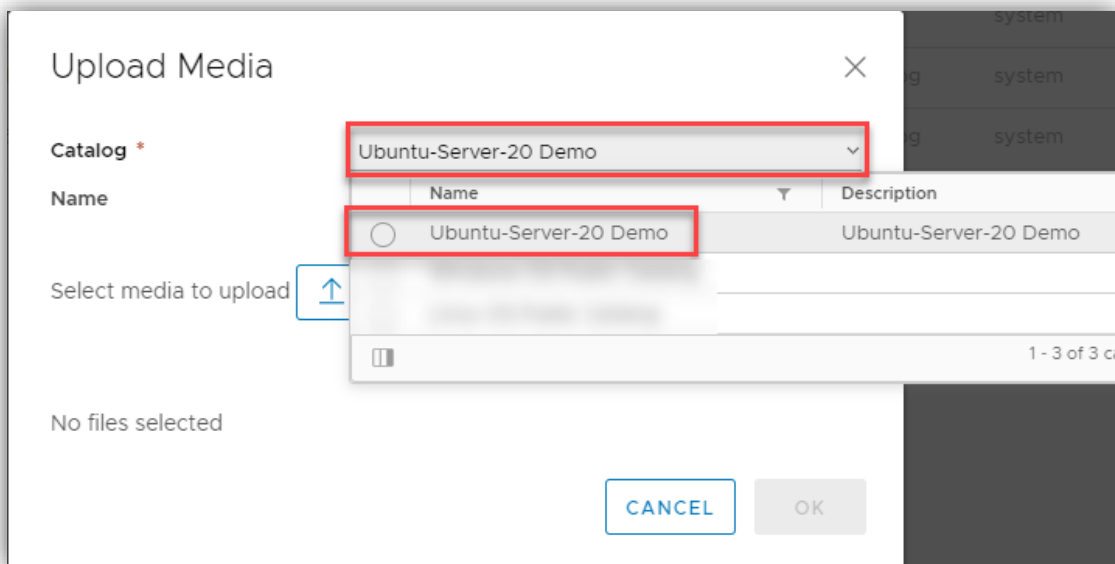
Upload Media

Catalog *

Ubuntu-Server-20 Demo

Name

| | Name | Description |
|---|---|---|
| | Ubuntu-Server-20 Demo | Ubuntu-Server-20 Demo |
| | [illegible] | |
| | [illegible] | |

1 - 3 of 3 c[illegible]

Select media to upload

No files selected

CANCEL

OK

system

g system

g system